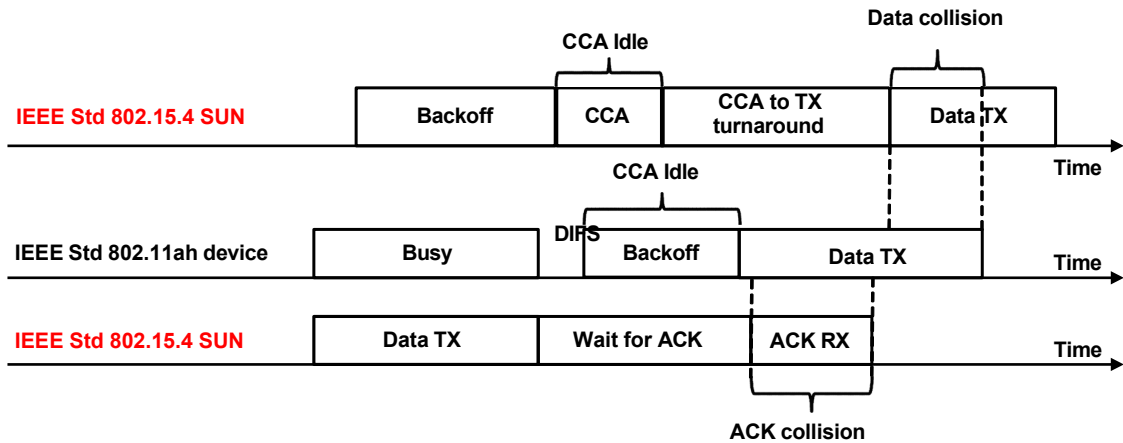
Data collision

CCA Idle

IEEE Std 802.15.4 SUN

Backoff

CCA

CCA to TX turnaround

Data TX

Time

CCA Idle

DIFS

IEEE Std 802.11ah device

Busy

Backoff

Data TX

Time

IEEE Std 802.15.4 SUN

Data TX

Wait for ACK

ACK RX

Time

ACK collision